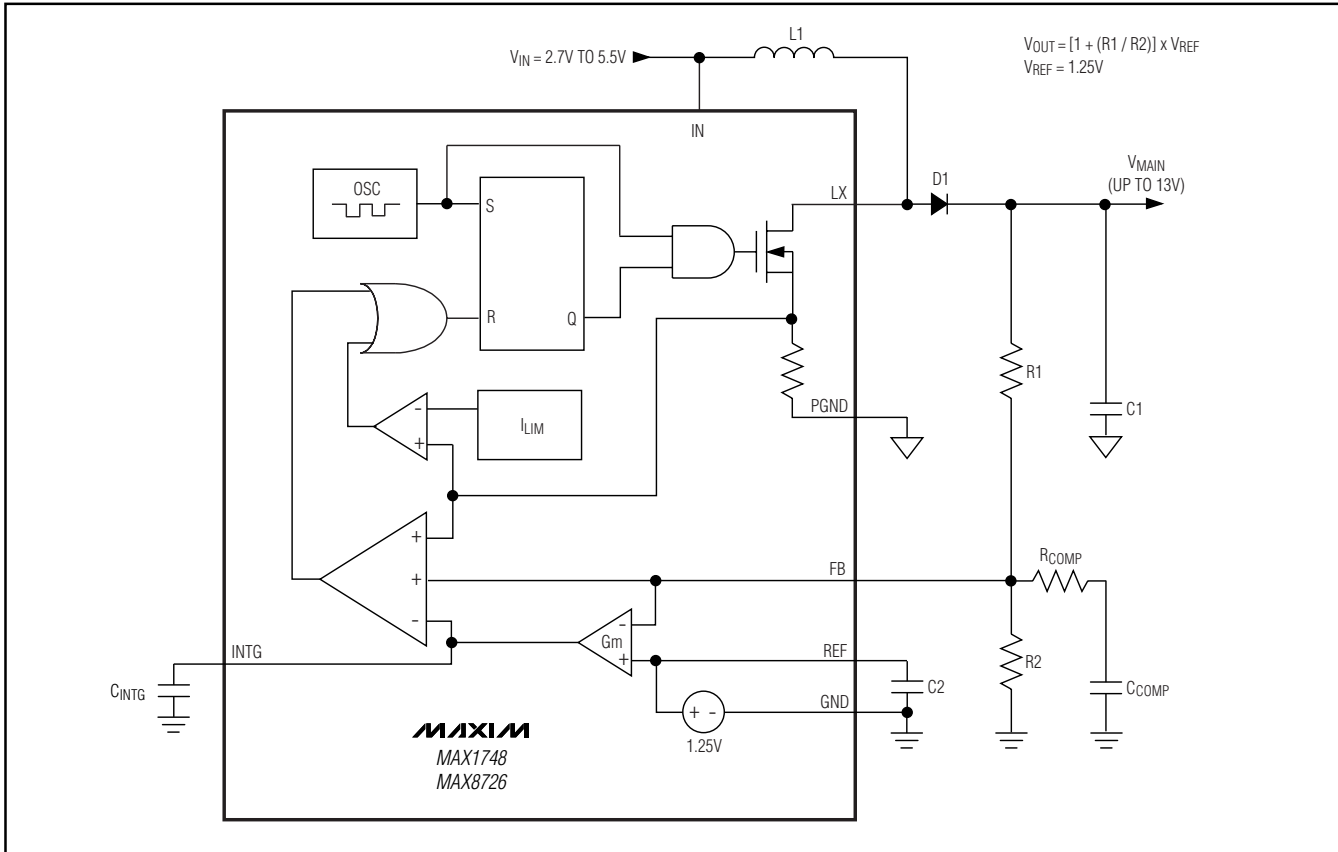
$V_{IN}$ = 2.7V TO 5.5V

L1

$V_{OUT}$ = [1 + (R1 / R2)] x $V_{REF}$
$V_{REF}$ = 1.25V

IN

OSC

S

R

Q

LX

D1

$V_{MAIN}$
(UP TO 13V)

$I_{LIM}$

-

+

PGND

R1

C1

+

+

-

FB

$R_{COMP}$

Gm

-

+

INTG

REF

$C_{INTG}$

C2

R2

GND

+ -

1.25V

$C_{COMP}$

MAXIM

MAX1748
MAX8726